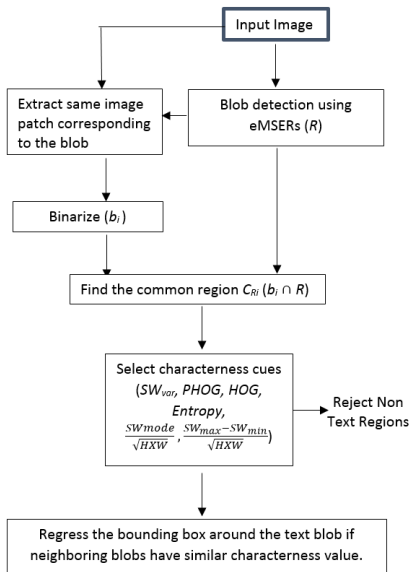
Input Image

Extract same image patch corresponding to the blob

Blob detection using eMSERs ($R$)

Binarize ($b_i$)

Find the common region $C_{Ri}$ ($b_i \cap R$)

Select characterness cues ($SW_{var}$, $PHOG$, $HOG$, $Entropy$, $\frac{SWmode}{\sqrt{HXW}}$, $\frac{SW_{max}-SW_{min}}{\sqrt{HXW}}$)

Reject Non Text Regions

Regress the bounding box around the text blob if neighboring blobs have similar characterness value.